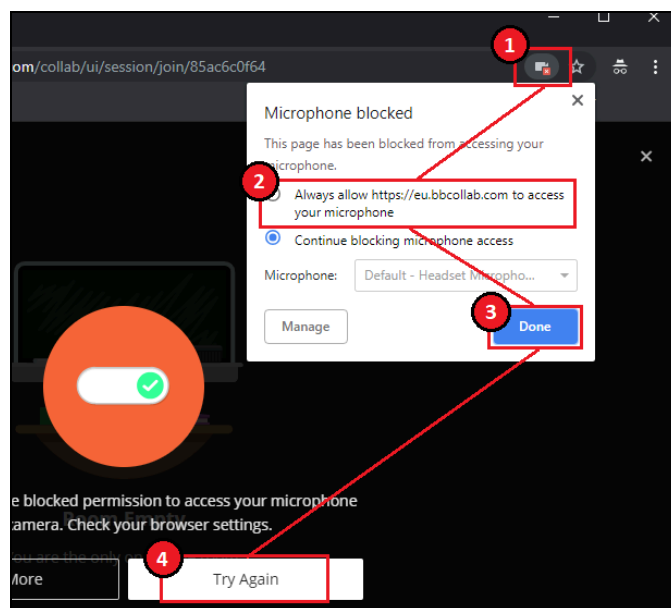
om/collab/ui/session/join/85ac6c0f64

1

Microphone blocked

This page has been blocked from accessing your microphone.

2

Always allow https://eu.bbcollab.com to access your microphone

Continue blocking microphone access

Microphone: Default - Headset Micropho...

Manage

3

Done

Room Empty

e blocked permission to access your microphone camera. Check your browser settings.

ou are the only on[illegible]

4

More

Try Again